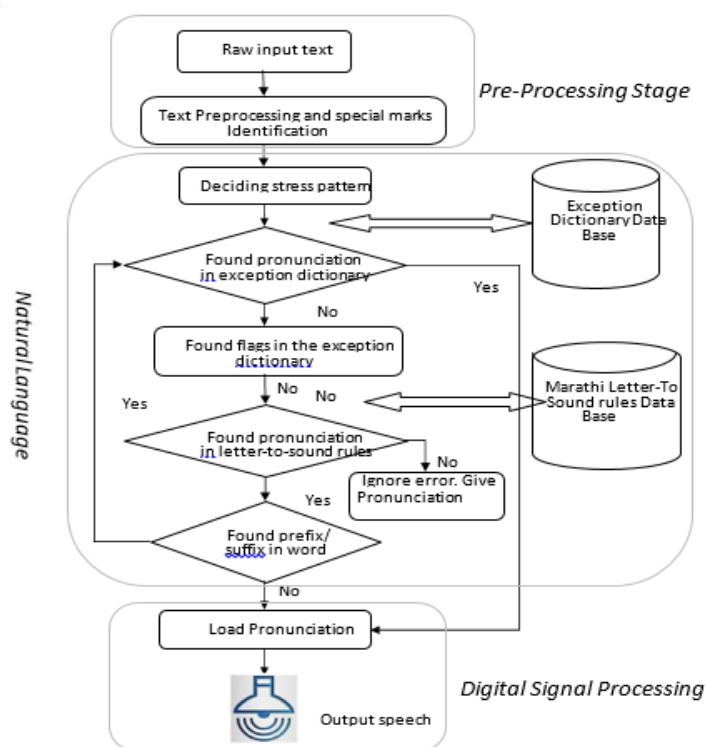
Raw input text

Text Preprocessing and special marks Identification

Pre-Processing Stage

Natural Language

Deciding stress pattern

Exception Dictionary Data Base

Found pronunciation in exception dictionary

Yes

No

Found flags in the exception dictionary

No

No

Marathi Letter-To Sound rules Data Base

Yes

Found pronunciation in letter-to-sound rules

No

Ignore error. Give Pronunciation

Yes

Found prefix/ suffix in word

No

Load Pronunciation

Digital Signal Processing

Output speech